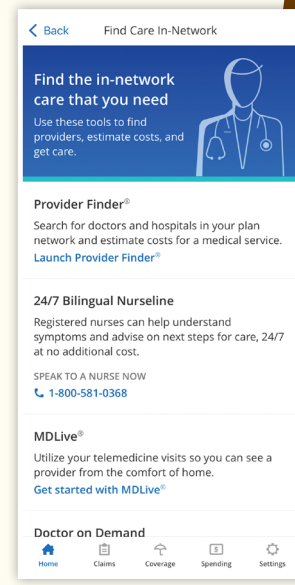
Back Find Care In-Network

Find the in-network care that you need

Use these tools to find providers, estimate costs, and get care.

Provider Finder®

Search for doctors and hospitals in your plan network and estimate costs for a medical service.

Launch Provider Finder®

24/7 Bilingual Nurseline

Registered nurses can help understand symptoms and advise on next steps for care, 24/7 at no additional cost.

SPEAK TO A NURSE NOW

1-800-581-0368

MDLive®

Utilize your telemedicine visits so you can see a provider from the comfort of home.

Get started with MDLive®

Doctor on Demand

Home Claims Coverage Spending Settings